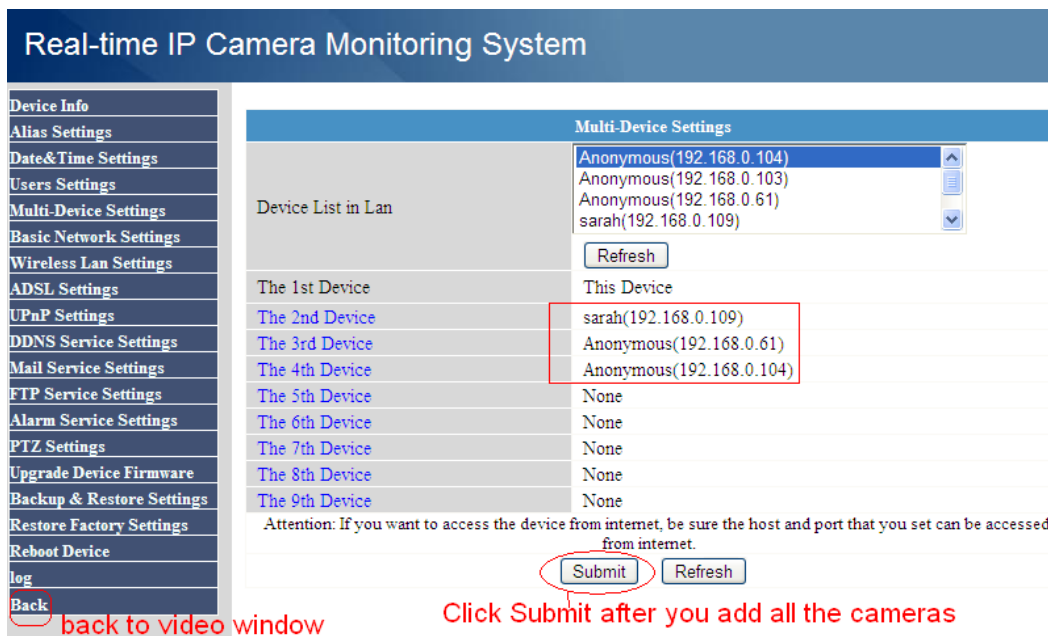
Real-time IP Camera Monitoring System

Device Info
Alias Settings
Date&Time Settings
Users Settings
Multi-Device Settings
Basic Network Settings
Wireless Lan Settings
ADSL Settings
UPnP Settings
DDNS Service Settings
Mail Service Settings
FTP Service Settings
Alarm Service Settings
PTZ Settings
Upgrade Device Firmware
Backup & Restore Settings
Restore Factory Settings
Reboot Device
log
Back

back to video window

| Multi-Device Settings | |
|---|---|
| Device List in Lan | Anonymous(192.168.0.104) Anonymous(192.168.0.103) Anonymous(192.168.0.61) sarah(192.168.0.109) Refresh |
| The 1st Device | This Device |
| The 2nd Device | sarah(192.168.0.109) |
| The 3rd Device | Anonymous(192.168.0.61) |
| The 4th Device | Anonymous(192.168.0.104) |
| The 5th Device | None |
| The 6th Device | None |
| The 7th Device | None |
| The 8th Device | None |
| The 9th Device | None |

Attention: If you want to access the device from internet, be sure the host and port that you set can be accessed from internet.

Submit Refresh

Click Submit after you add all the cameras